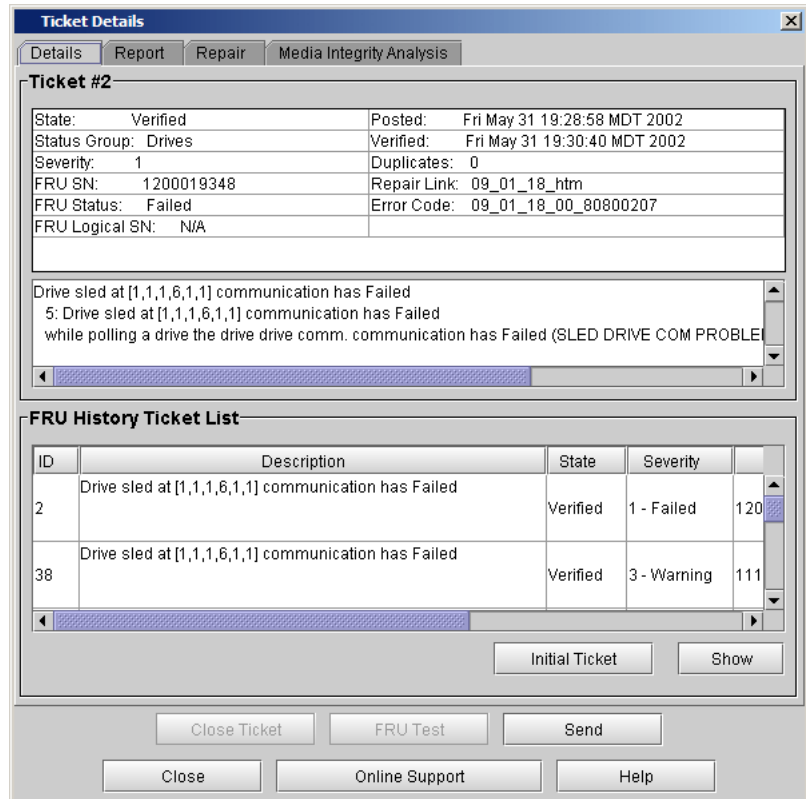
Ticket Details

Details | Report | Repair | Media Integrity Analysis

Ticket #2

| State: Verified | Posted: Fri May 31 19:28:58 MDT 2002 |
|---|---|
| Status Group: Drives | Verified: Fri May 31 19:30:40 MDT 2002 |
| Severity: 1 | Duplicates: 0 |
| FRU SN: 1200019348 | Repair Link: 09_01_18_htm |
| FRU Status: Failed | Error Code: 09_01_18_00_80800207 |
| FRU Logical SN: N/A | |

Drive sled at [1,1,1,6,1,1] communication has Failed
5: Drive sled at [1,1,1,6,1,1] communication has Failed
while polling a drive the drive drive comm. communication has Failed (SLED DRIVE COM PROBLE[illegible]

FRU History Ticket List

| ID | Description | State | Severity | |
|---|---|---|---|---|
| 2 | Drive sled at [1,1,1,6,1,1] communication has Failed | Verified | 1 - Failed | 120 |
| 38 | Drive sled at [1,1,1,6,1,1] communication has Failed | Verified | 3 - Warning | 111 |

Initial Ticket | Show

Close Ticket | FRU Test | Send

Close | Online Support | Help